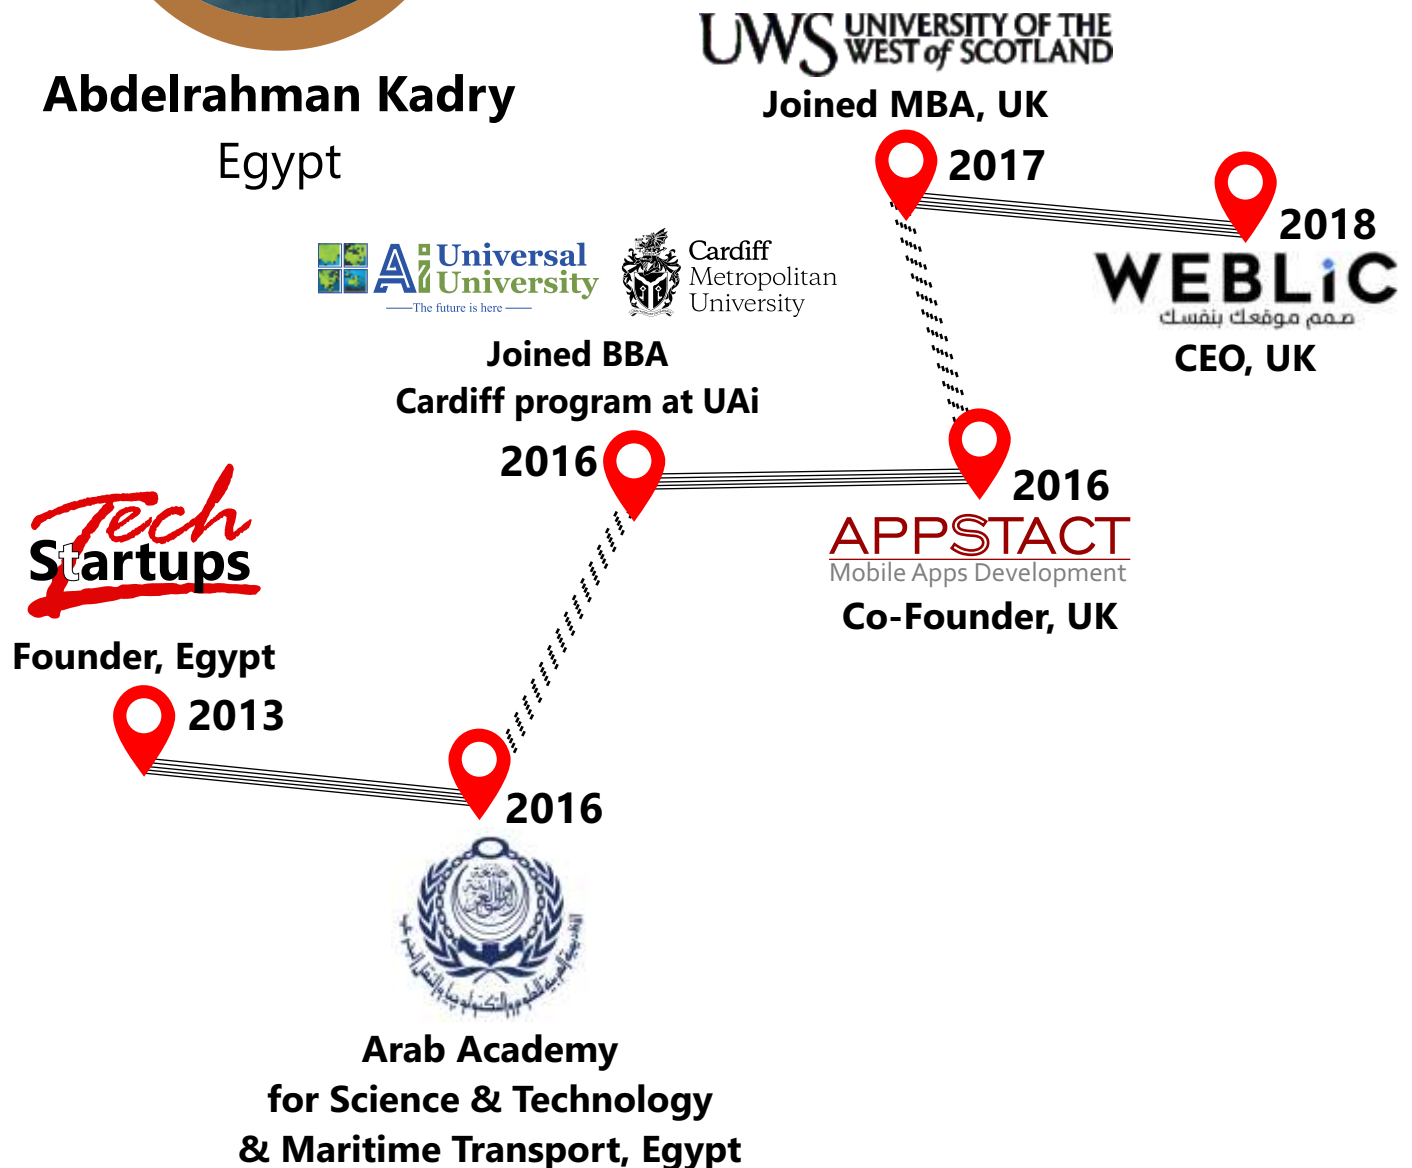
Abdelrahman Kadry
Egypt

UWS UNIVERSITY OF THE WEST of SCOTLAND
Joined MBA, UK
2017

2018
WEBLiC
صمم موقعك بنفسك
CEO, UK

Ai Universal University
The future is here

Cardiff Metropolitan University

Joined BBA
Cardiff program at UAi
2016

2016
APPSTACT
Mobile Apps Development
Co-Founder, UK

Tech Startups
Founder, Egypt
2013

2016

Arab Academy
for Science & Technology
& Maritime Transport, Egypt